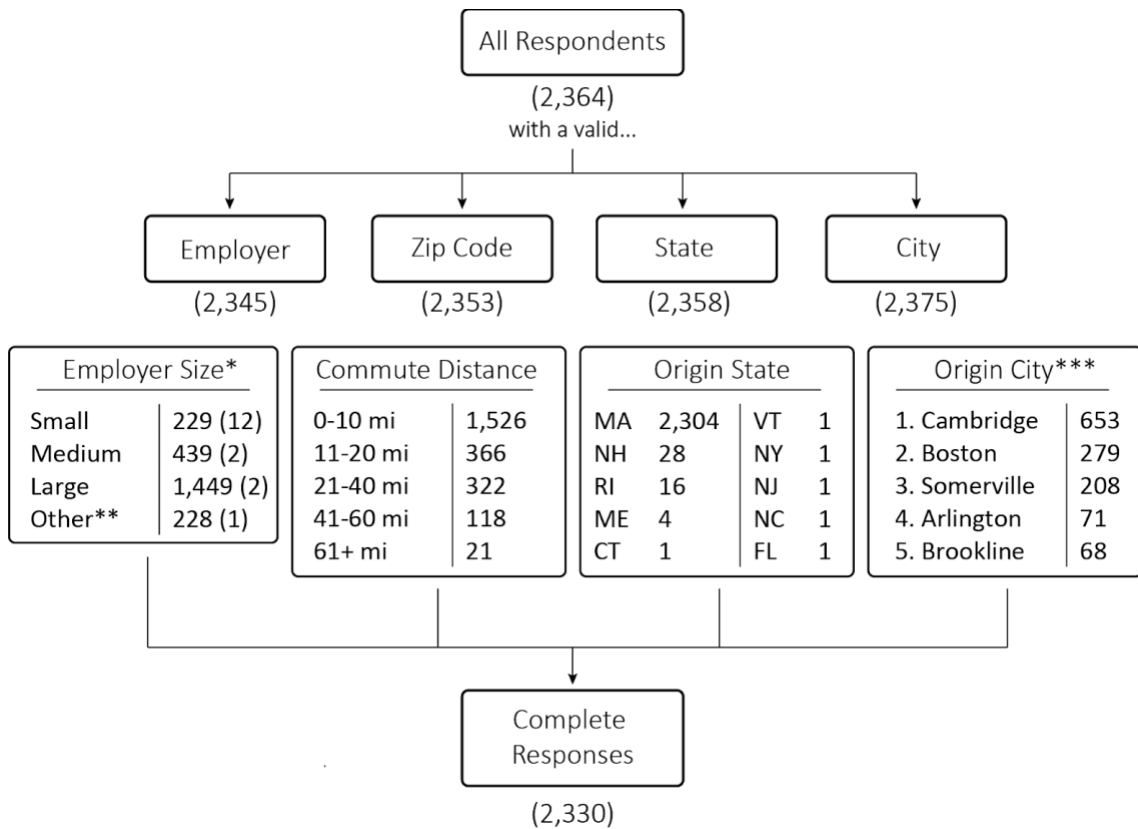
All Respondents

(2,364)
with a valid...

Employer
(2,345)

Zip Code
(2,353)

State
(2,358)

City
(2,375)

Employer Size*

| | |
|---|---|
| Small | 229 (12) |
| Medium | 439 (2) |
| Large | 1,449 (2) |
| Other** | 228 (1) |

Commute Distance

| | |
|---|---|
| 0-10 mi | 1,526 |
| 11-20 mi | 366 |
| 21-40 mi | 322 |
| 41-60 mi | 118 |
| 61+ mi | 21 |

Origin State

| | | | |
|---|---|---|---|
| MA | 2,304 | VT | 1 |
| NH | 28 | NY | 1 |
| RI | 16 | NJ | 1 |
| ME | 4 | NC | 1 |
| CT | 1 | FL | 1 |

Origin City***

| | |
|---|---|
| 1. Cambridge | 653 |
| 2. Boston | 279 |
| 3. Somerville | 208 |
| 4. Arlington | 71 |
| 5. Brookline | 68 |

Complete Responses

(2,330)